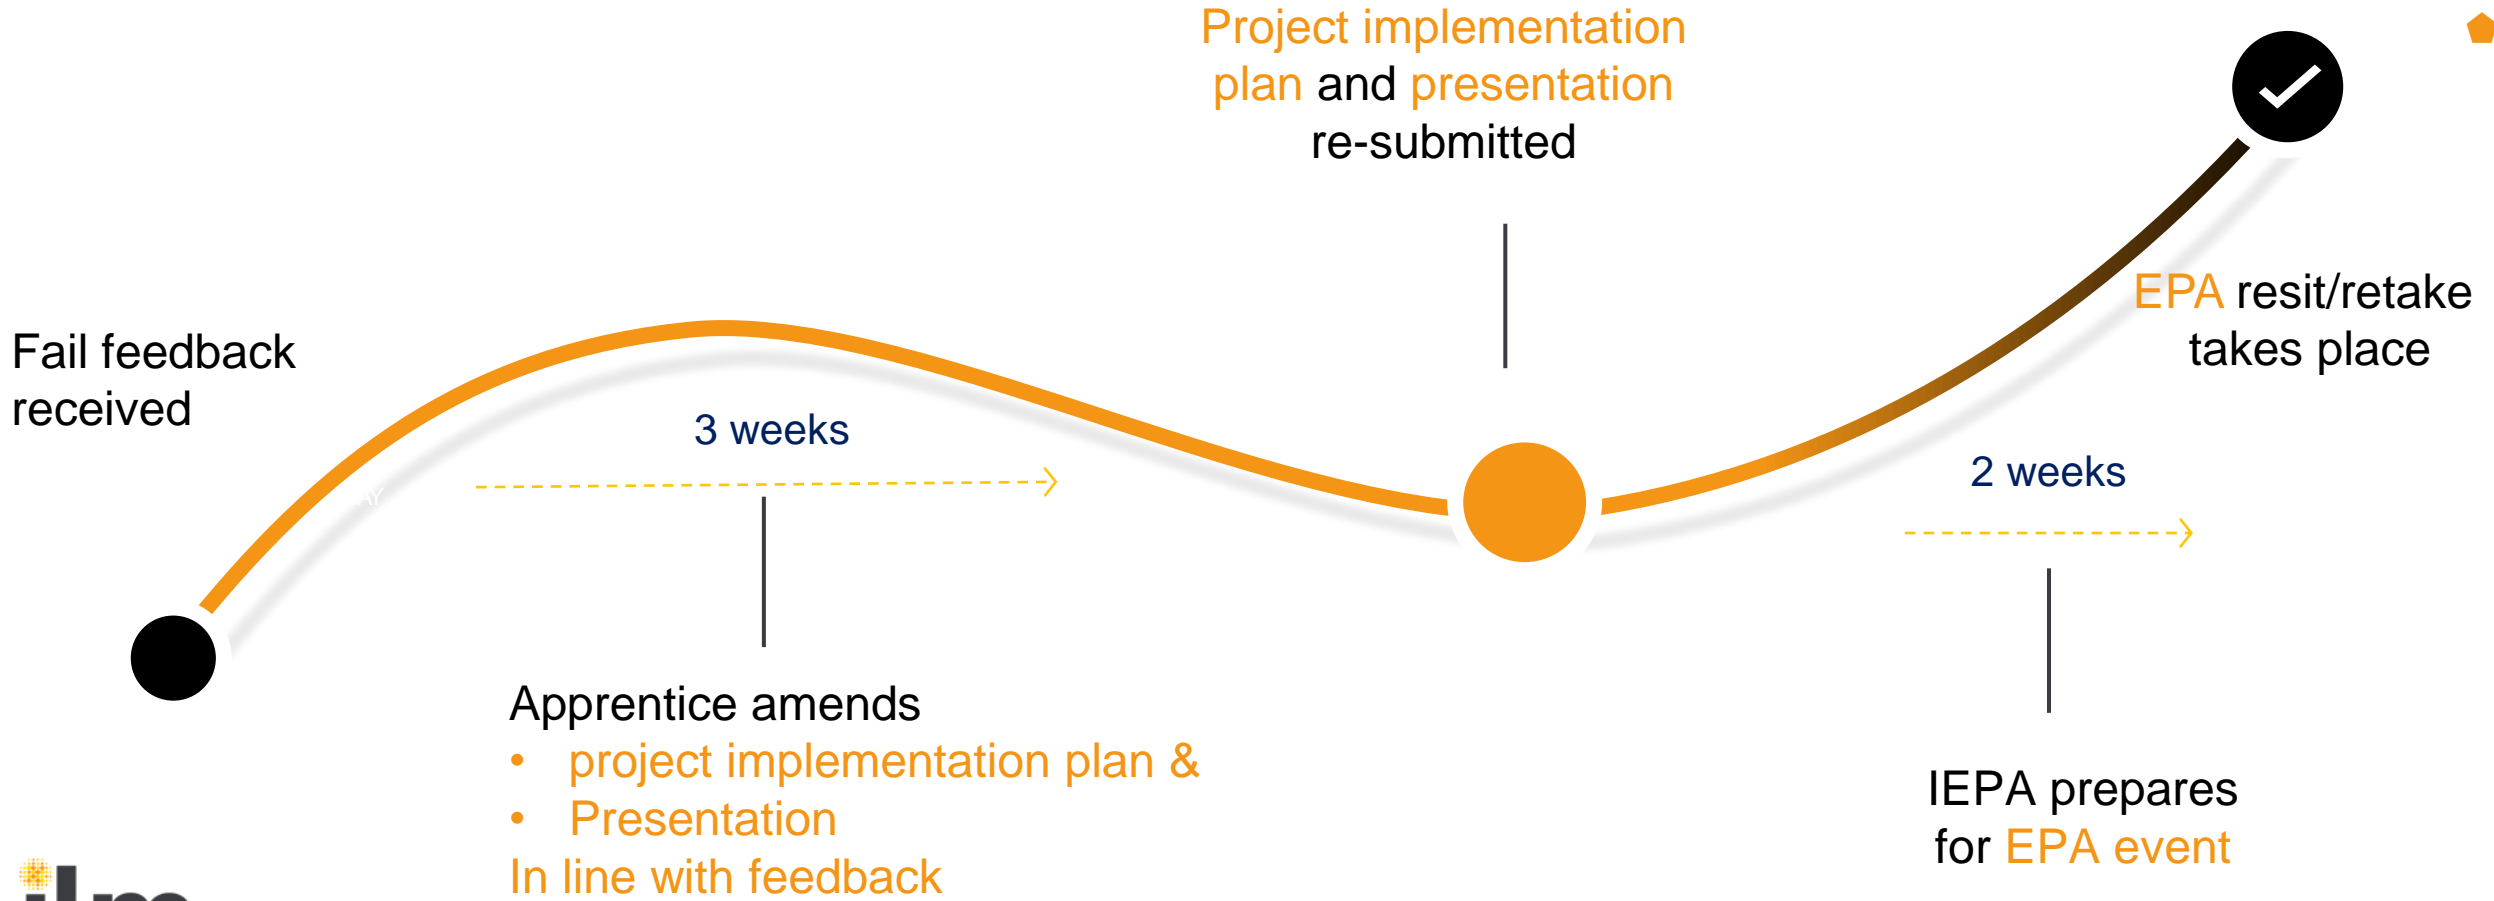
Project implementation plan and presentation re-submitted

Fail feedback received

3 weeks

EPA resit/retake takes place

2 weeks

Apprentice amends
• project implementation plan &
• Presentation
In line with feedback

IEPA prepares for EPA event